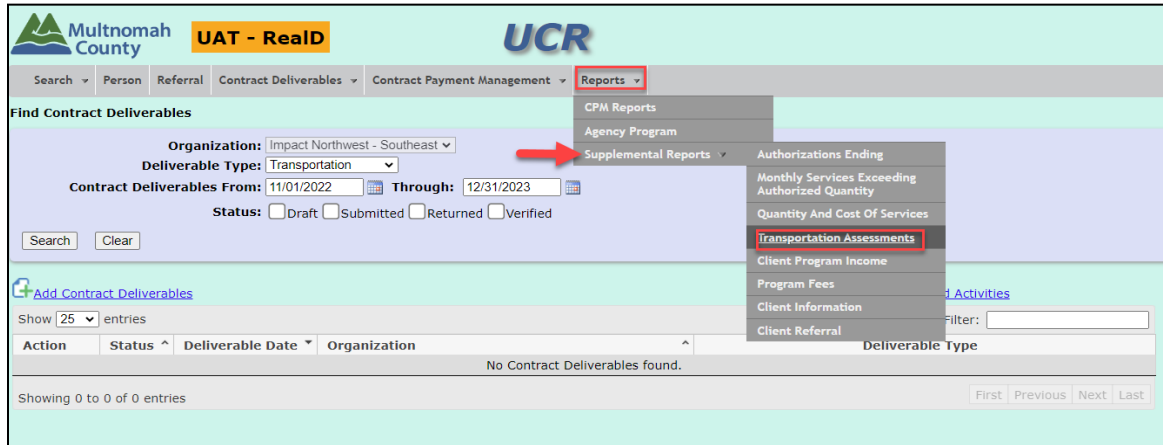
Multnomah County UAT - RealD UCR

Search ▾ Person Referral Contract Deliverables ▾ Contract Payment Management ▾ Reports ▾

Find Contract Deliverables

CPM Reports
Agency Program
Supplemental Reports ▾

Authorizations Ending
Monthly Services Exceeding Authorized Quantity
Quantity And Cost Of Services
Transportation Assessments
Client Program Income
Program Fees
Client Information
Client Referral

Organization: Impact Northwest - Southeast
Deliverable Type: Transportation
Contract Deliverables From: 11/01/2022 Through: 12/31/2023
Status: Draft Submitted Returned Verified

Search Clear

Add Contract Deliverables

d Activities

Show 25 entries

Filter:

| Action | Status | Deliverable Date | Organization | Deliverable Type |
|---|---|---|---|---|
| No Contract Deliverables found. | | | | |

Showing 0 to 0 of 0 entries

First Previous Next Last